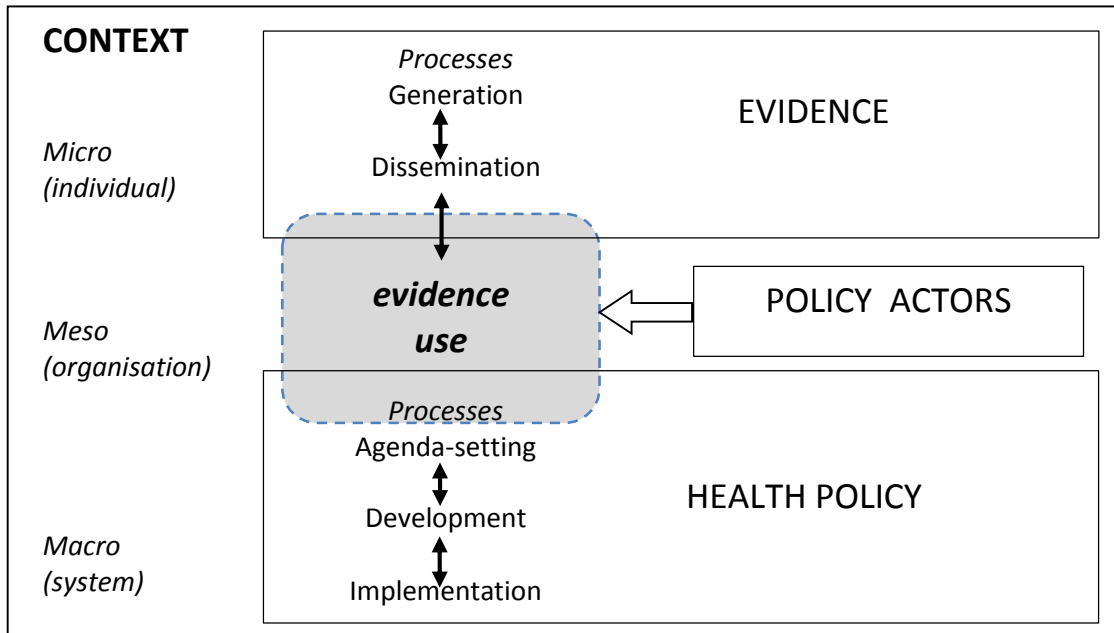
CONTEXT

Processes
Generation
Dissemination

EVIDENCE

Micro
(individual)

evidence
use

POLICY ACTORS

Meso
(organisation)

Processes
Agenda-setting
Development
Implementation

HEALTH POLICY

Macro
(system)